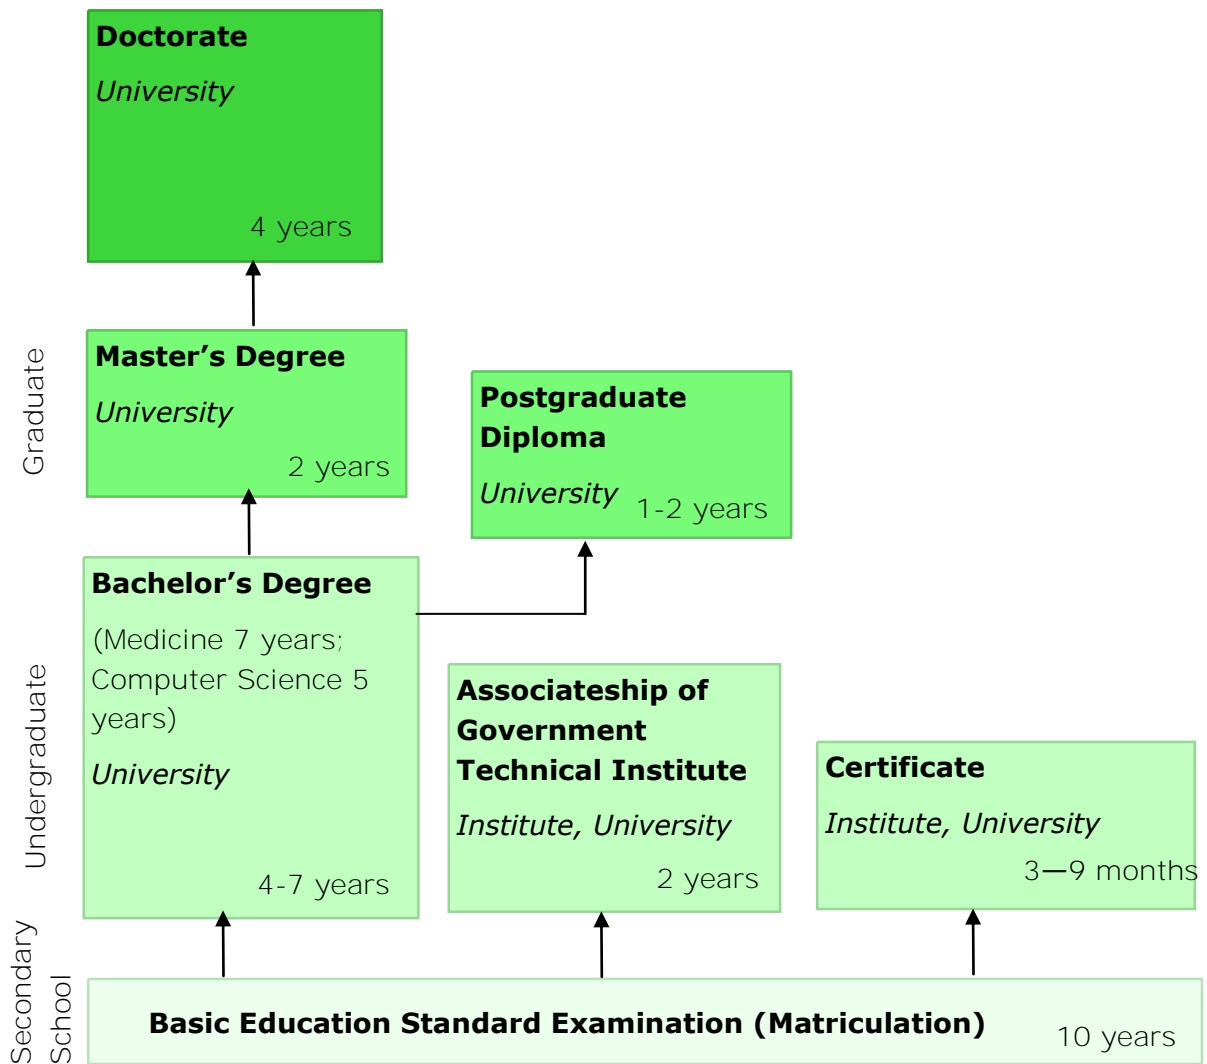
Doctorate

University

4 years

Graduate

Master’s Degree

University

2 years

Postgraduate Diploma

University 1-2 years

Undergraduate

Bachelor’s Degree

(Medicine 7 years; Computer Science 5 years)

University

4-7 years

Associateship of Government Technical Institute

Institute, University

2 years

Certificate

Institute, University

3—9 months

Secondary School

Basic Education Standard Examination (Matriculation)

10 years